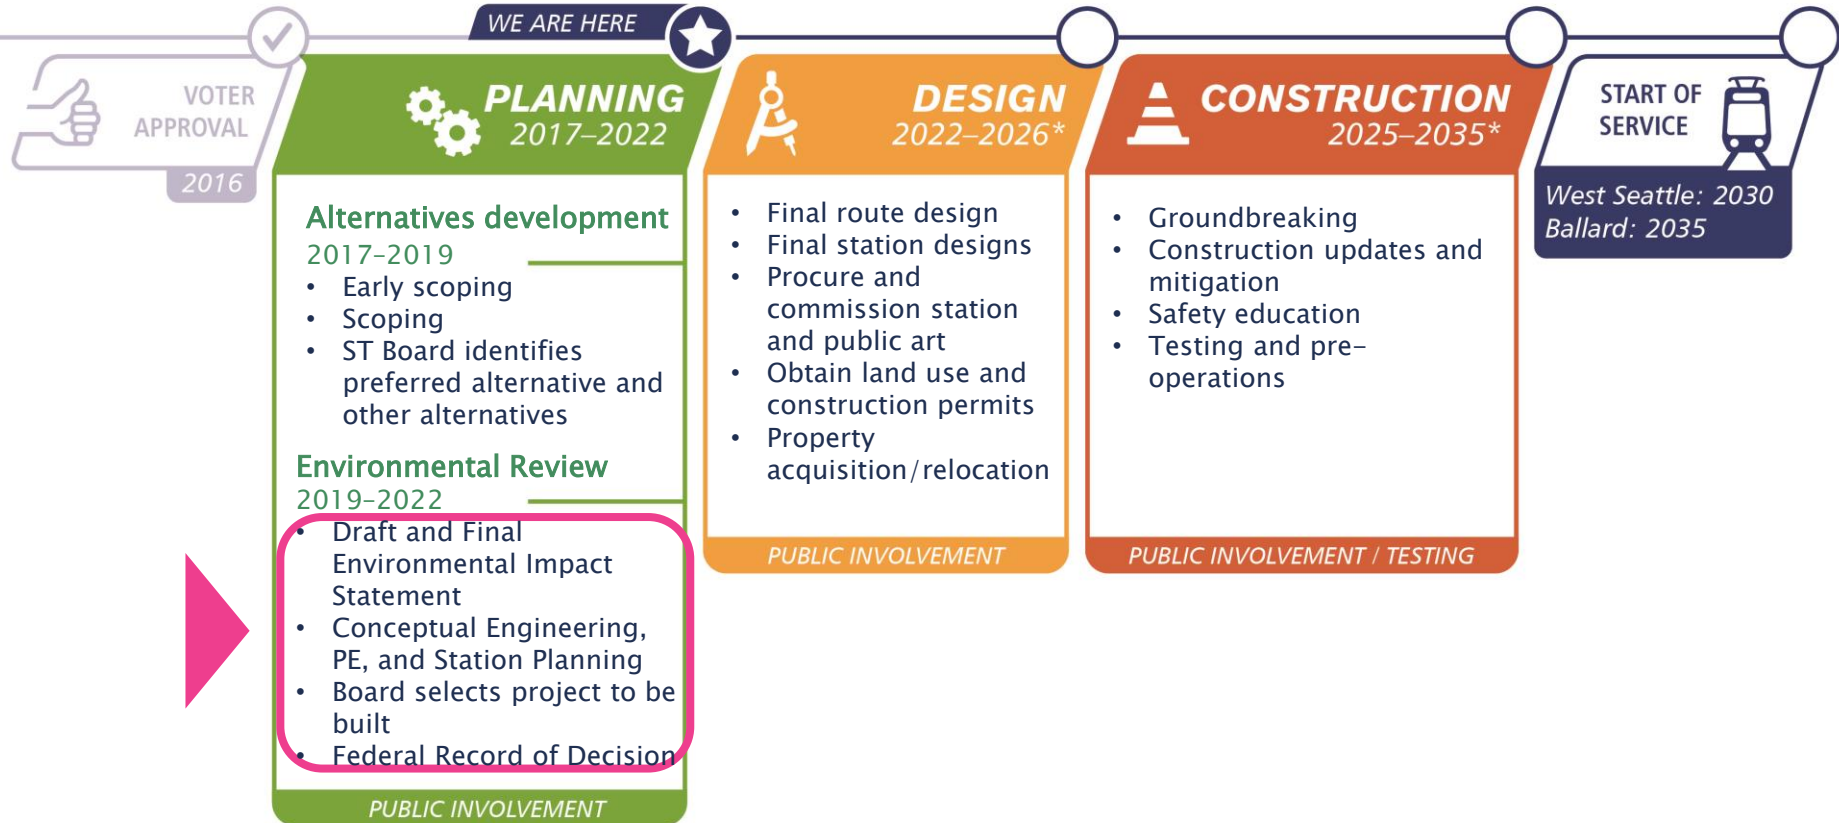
VOTER APPROVAL
2016

WE ARE HERE

PLANNING
2017–2022

Alternatives development
2017–2019
• Early scoping
• Scoping
• ST Board identifies preferred alternative and other alternatives

Environmental Review
2019–2022
• Draft and Final Environmental Impact Statement
• Conceptual Engineering, PE, and Station Planning
• Board selects project to be built
• Federal Record of Decision

PUBLIC INVOLVEMENT

DESIGN
2022–2026*

• Final route design
• Final station designs
• Procure and commission station and public art
• Obtain land use and construction permits
• Property acquisition/relocation

PUBLIC INVOLVEMENT

CONSTRUCTION
2025–2035*

• Groundbreaking
• Construction updates and mitigation
• Safety education
• Testing and pre-operations

PUBLIC INVOLVEMENT / TESTING

START OF SERVICE
West Seattle: 2030
Ballard: 2035